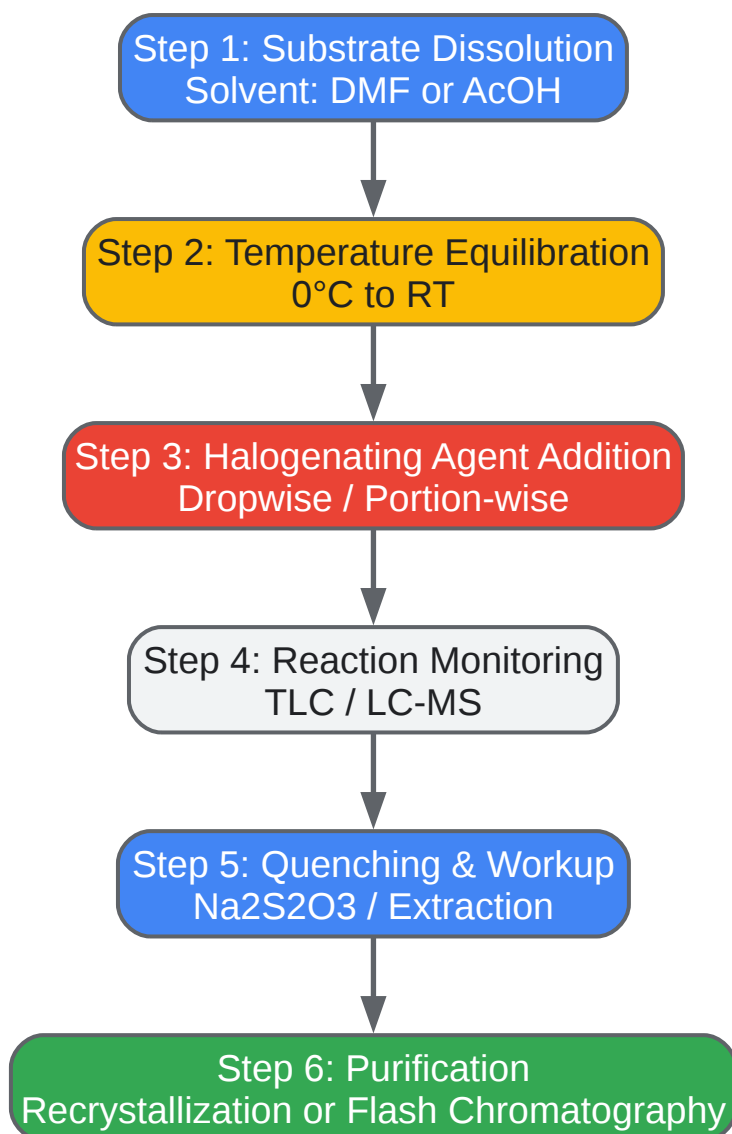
Step 1: Substrate Dissolution
Solvent: DMF or AcOH

Step 2: Temperature Equilibration
0°C to RT

Step 3: Halogenating Agent Addition
Dropwise / Portion-wise

Step 4: Reaction Monitoring
TLC / LC-MS

Step 5: Quenching & Workup
Na2S2O3 / Extraction

Step 6: Purification
Recrystallization or Flash Chromatography